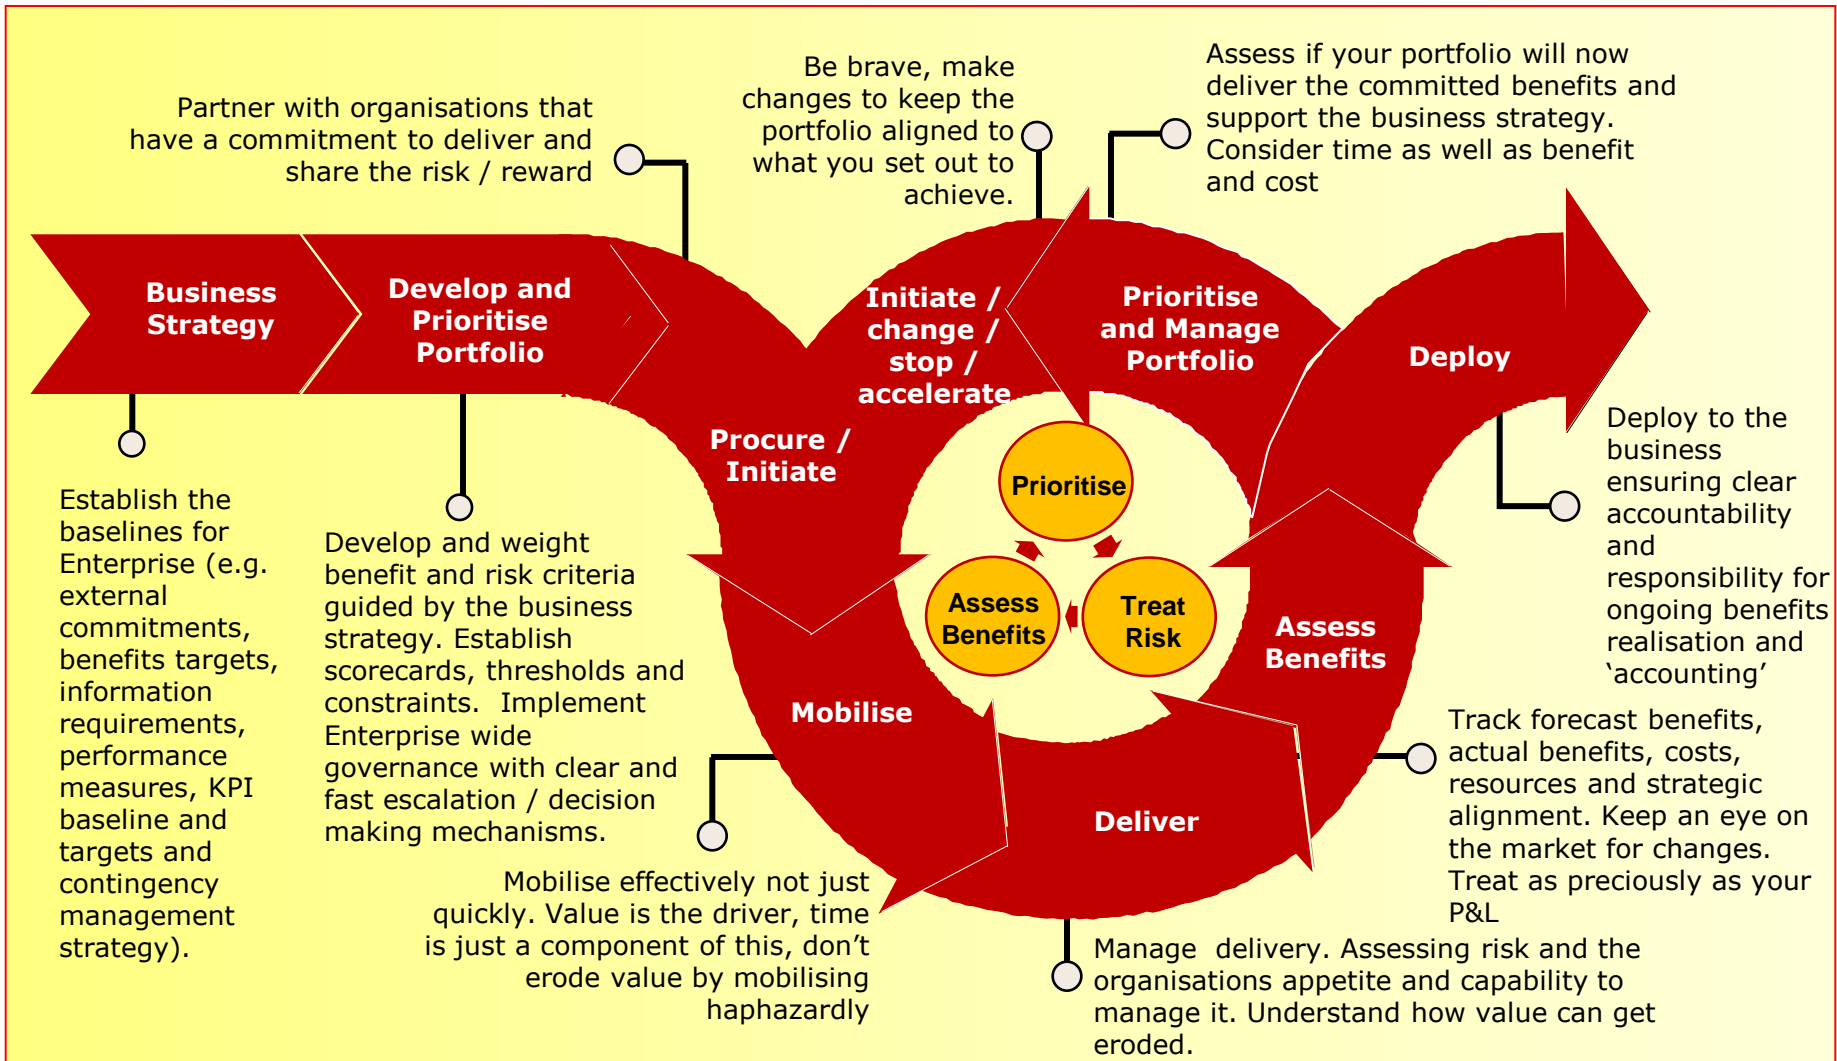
Partner with organisations that have a commitment to deliver and share the risk / reward

Be brave, make changes to keep the portfolio aligned to what you set out to achieve.

Assess if your portfolio will now deliver the committed benefits and support the business strategy. Consider time as well as benefit and cost

Business Strategy

Develop and Prioritise Portfolio

Initiate / change / stop / accelerate

Prioritise and Manage Portfolio

Deploy

Procure / Initiate

Prioritise

Assess Benefits

Treat Risk

Assess Benefits

Mobilise

Deliver

Establish the baselines for Enterprise (e.g. external commitments, benefits targets, information requirements, performance measures, KPI baseline and targets and contingency management strategy).

Develop and weight benefit and risk criteria guided by the business strategy. Establish scorecards, thresholds and constraints. Implement Enterprise wide governance with clear and fast escalation / decision making mechanisms.

Deploy to the business ensuring clear accountability and responsibility for ongoing benefits realisation and ‘accounting’

Track forecast benefits, actual benefits, costs, resources and strategic alignment. Keep an eye on the market for changes. Treat as preciously as your P&L

Mobilise effectively not just quickly. Value is the driver, time is just a component of this, don’t erode value by mobilising haphazardly

Manage delivery. Assessing risk and the organisations appetite and capability to manage it. Understand how value can get eroded.